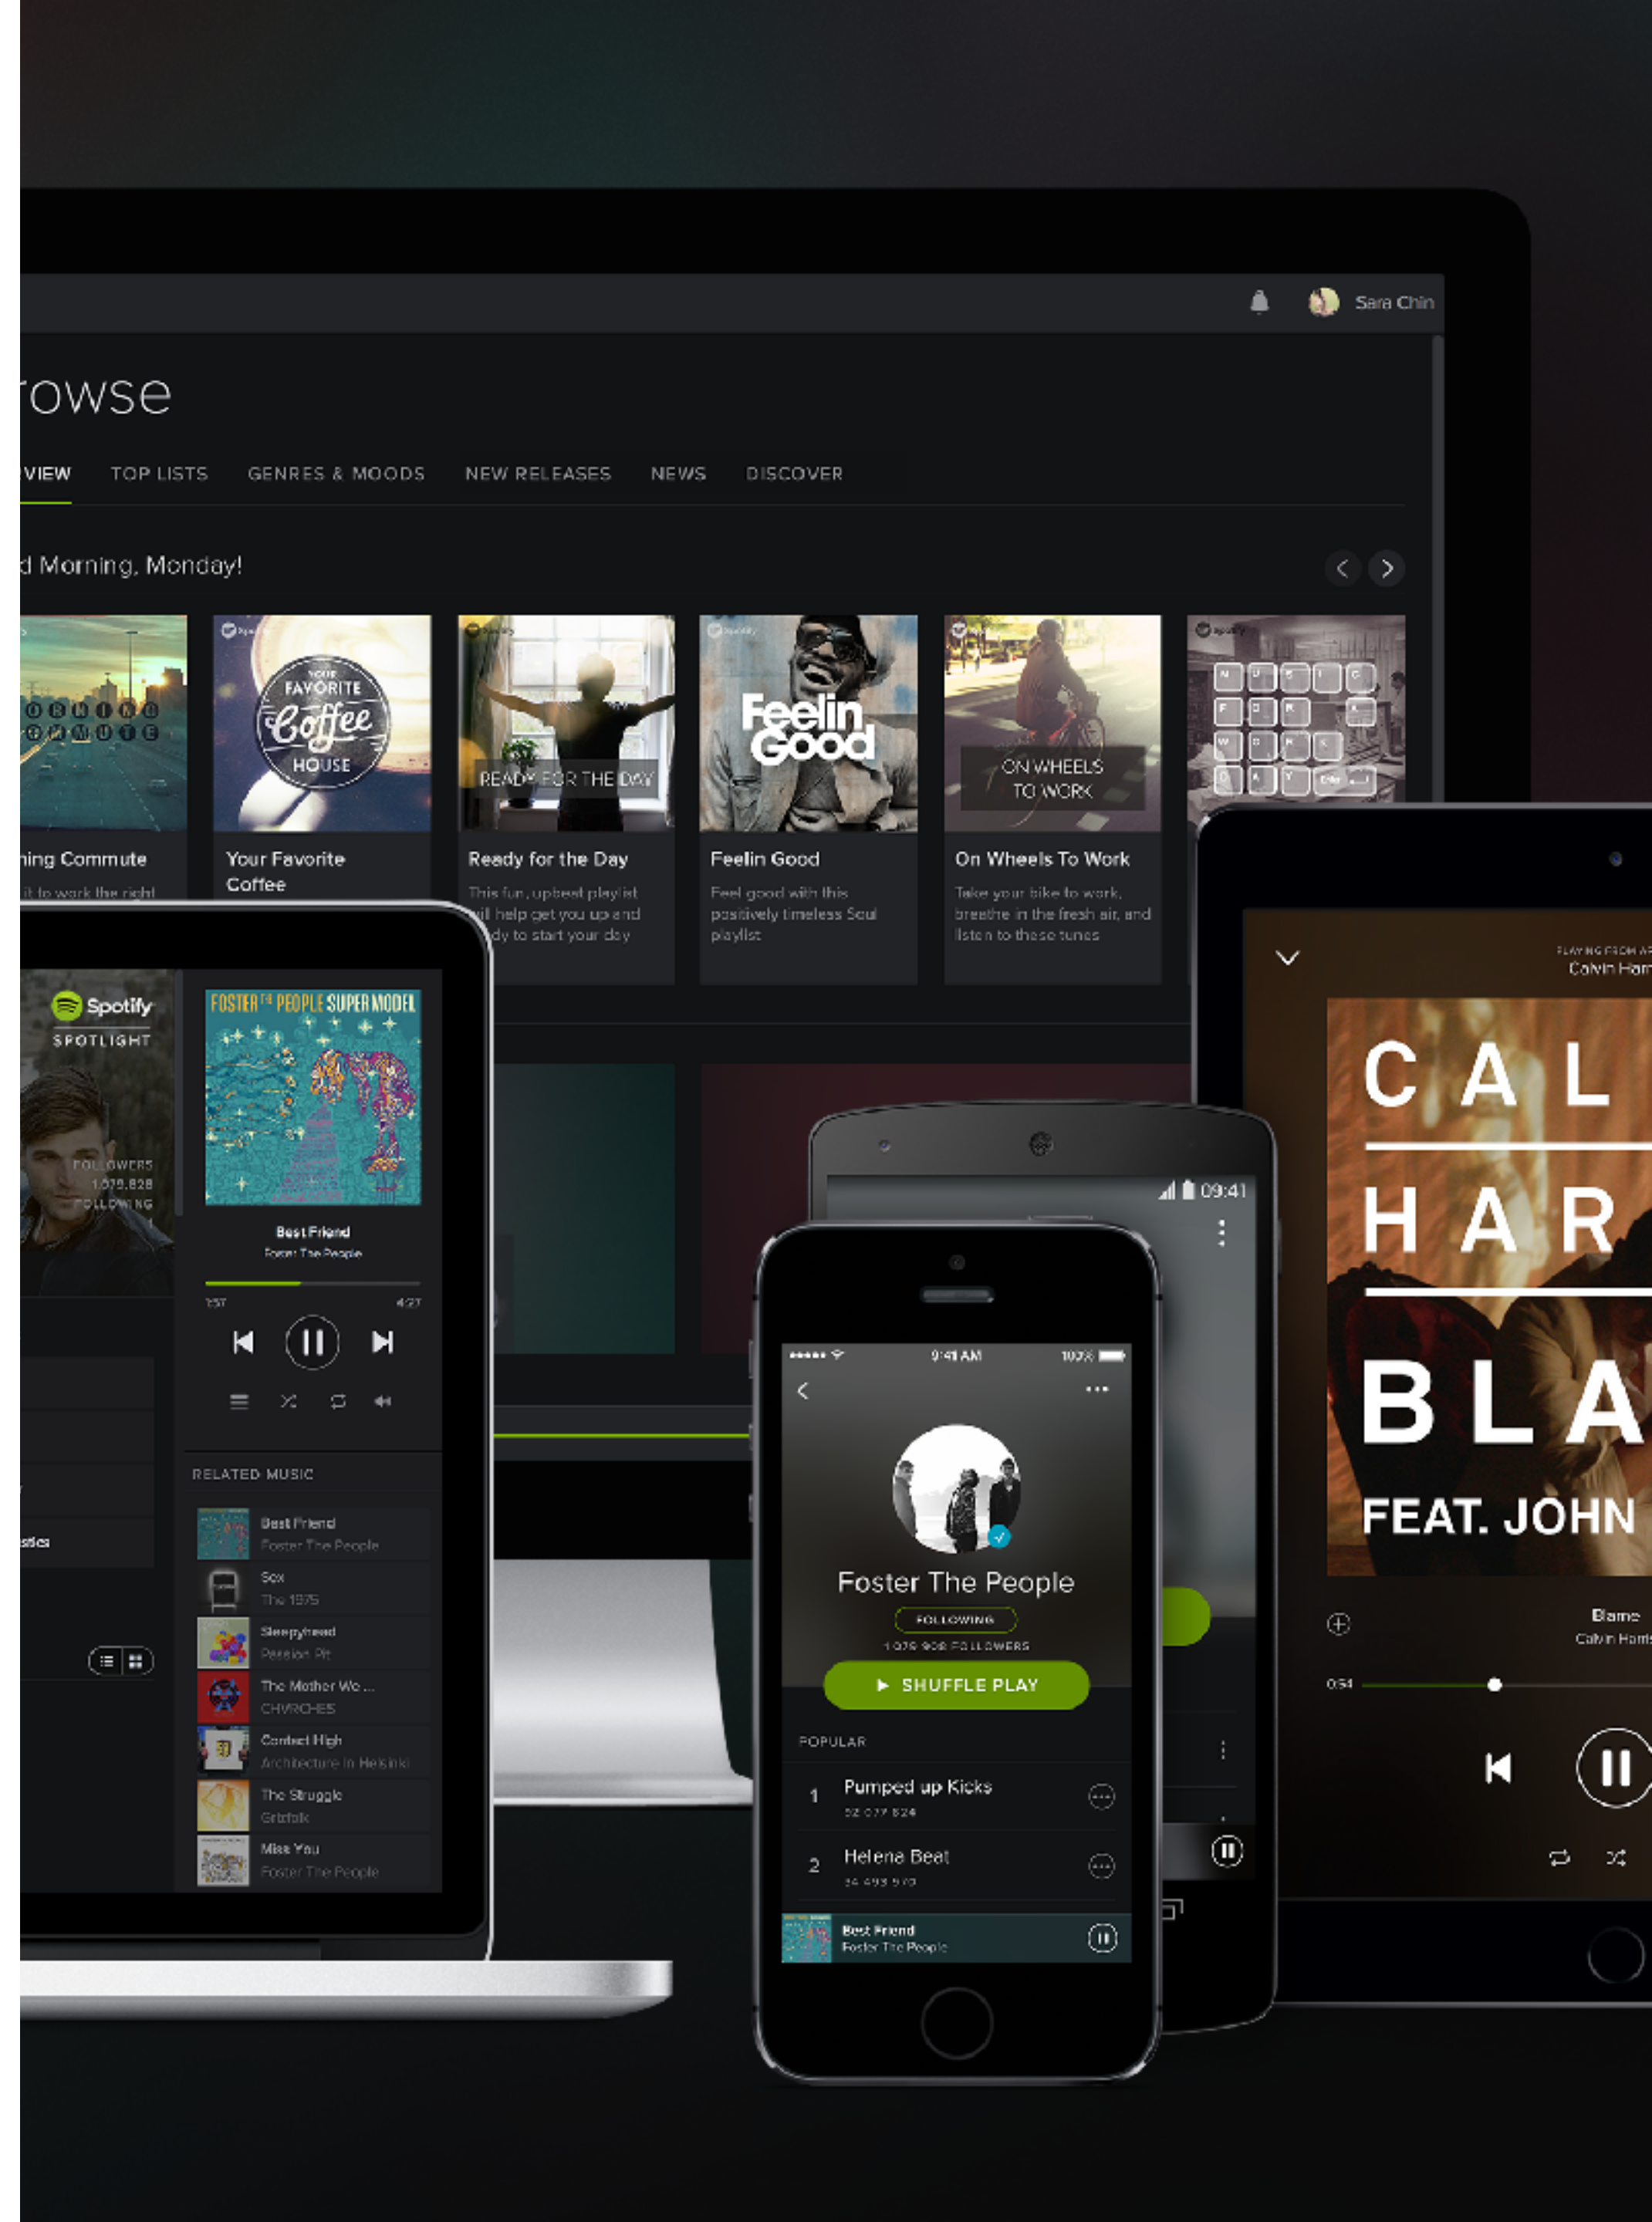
Sara Chin

rowse

VIEW TOP LISTS GENRES & MOODS NEW RELEASES NEWS DISCOVER

d Morning, Monday!

MORNING COMMUTE

YOUR FAVORITE Coffee HOUSE

READY FOR THE DAY

Feelin Good

ON WHEELS TO WORK

ning Commute
it to work the right

Your Favorite Coffee

Ready for the Day
This fun, upbeat playlist will help get you up and ready to start your day

Feelin Good
Feel good with this positively timeless Soul playlist

On Wheels To Work
Take your bike to work, breathe in the fresh air, and listen to these tunes

Spotify SPOTLIGHT

FOLLOWERS 1,075,828 FOLLOWING

FOSTER THE PEOPLE SUPERMODEL

Best Friend
Foster The People

1:57 4:27

RELATED MUSIC

Best Friend
Foster The People

Sex
The 1975

Sleepyhead
Passion Pit

The Mother We ...
CHVRCHES

Contact High
Architecture in Helsinki

The Struggle
Grizfolk

Miss You
Foster The People

stics

09:41

9:41 AM 100%

Foster The People

FOLLOWING

1,076,908 FOLLOWERS

SHUFFLE PLAY

POPULAR

1 Pumped up Kicks
52,077,824

2 Helena Beat
34,493,570

Best Friend
Foster The People

PLAYING FROM A
Calvin Harr

CAL
HAR
BLA
FEAT. JOHN

Blame
Calvin Harris

0:54